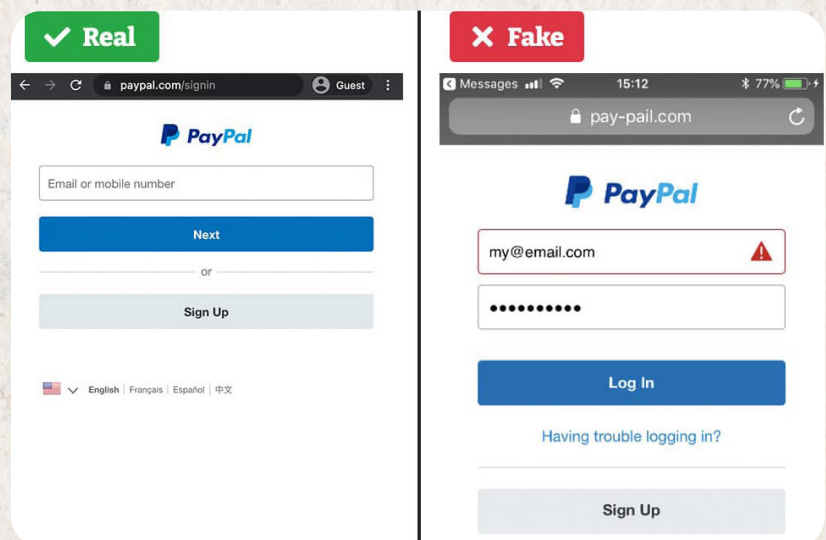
Real

paypal.com/signin

Guest

PayPal

Email or mobile number

Next

or

Sign Up

English | Français | Español | 中文

Fake

Messages

15:12

77%

pay-pail.com

PayPal

my@email.com

••••••••••

Log In

Having trouble logging in?

Sign Up